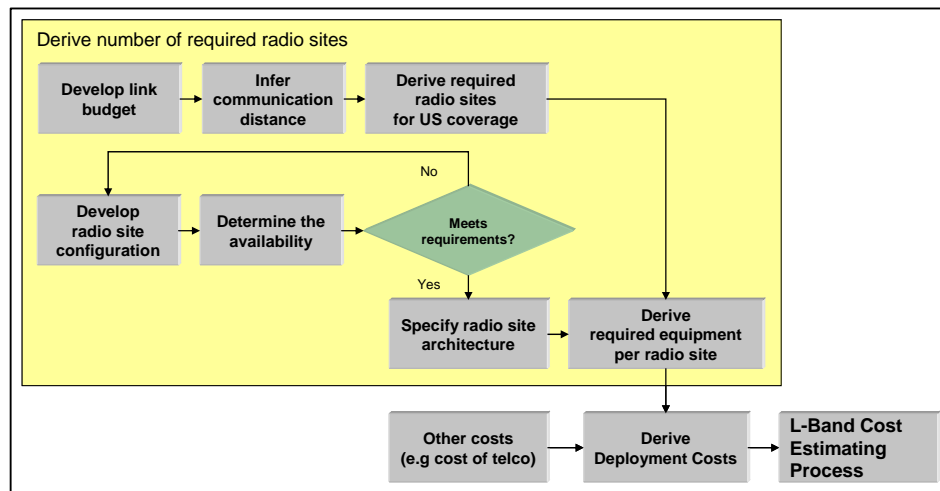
Derive number of required radio sites

Develop link budget

Infer communication distance

Derive required radio sites for US coverage

No

Develop radio site configuration

Determine the availability

Meets requirements?

Yes

Specify radio site architecture

Derive required equipment per radio site

Other costs (e.g cost of telco)

Derive Deployment Costs

L-Band Cost Estimating Process